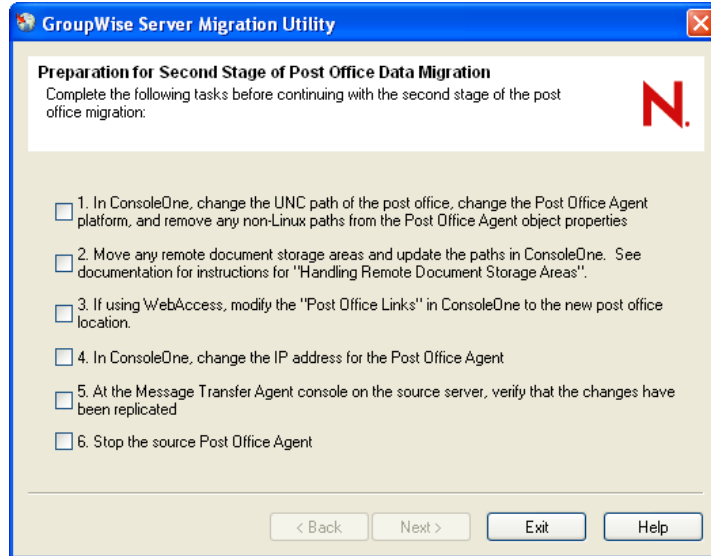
GroupWise Server Migration Utility

Preparation for Second Stage of Post Office Data Migration
Complete the following tasks before continuing with the second stage of the post office migration:

N.

1. In ConsoleOne, change the UNC path of the post office, change the Post Office Agent platform, and remove any non-Linux paths from the Post Office Agent object properties

2. Move any remote document storage areas and update the paths in ConsoleOne. See documentation for instructions for "Handling Remote Document Storage Areas".

3. If using WebAccess, modify the "Post Office Links" in ConsoleOne to the new post office location.

4. In ConsoleOne, change the IP address for the Post Office Agent

5. At the Message Transfer Agent console on the source server, verify that the changes have been replicated

6. Stop the source Post Office Agent

< Back | Next > | Exit | Help